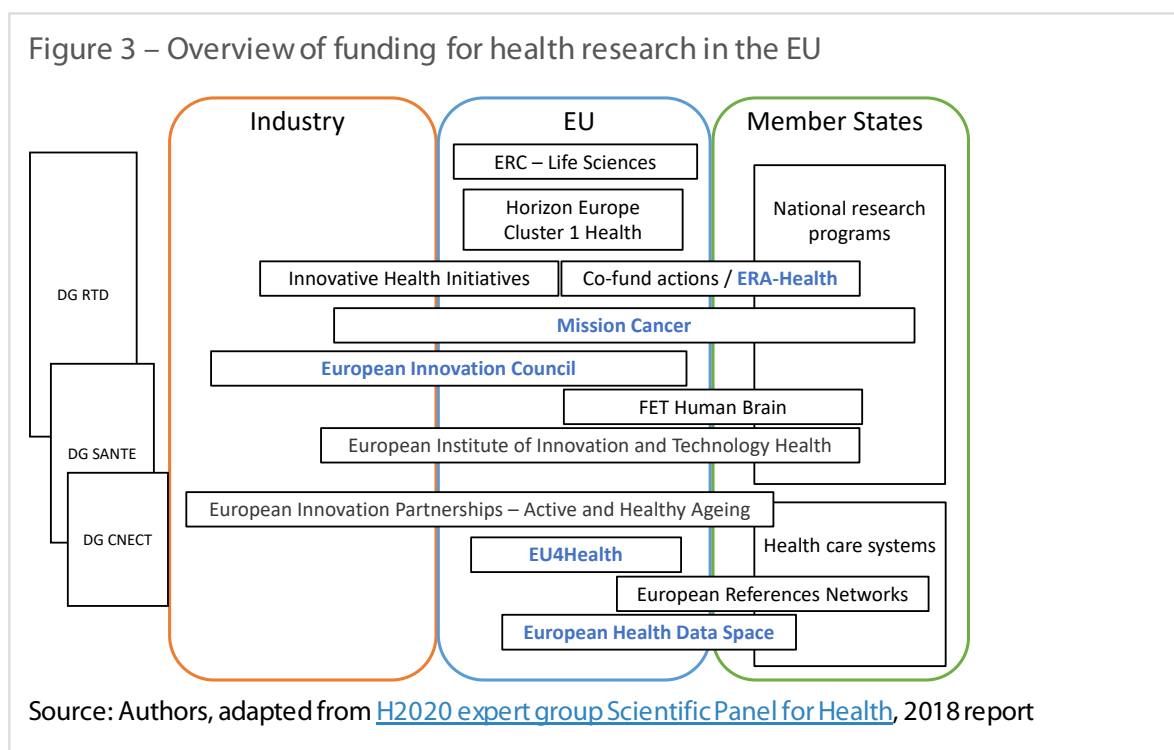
Figure 3 – Overview of funding for health research in the EU

Industry

EU

Member States

ERC – Life Sciences

Horizon Europe Cluster 1 Health

National research programs

DG RTD

Innovative Health Initiatives

Co-fund actions / ERA-Health

Mission Cancer

European Innovation Council

FET Human Brain

DG SANTE

European Institute of Innovation and Technology Health

DG CNECT

European Innovation Partnerships – Active and Healthy Ageing

Health care systems

EU4Health

European References Networks

European Health Data Space

Source: Authors, adapted from H2020 expert group Scientific Panel for Health, 2018 report